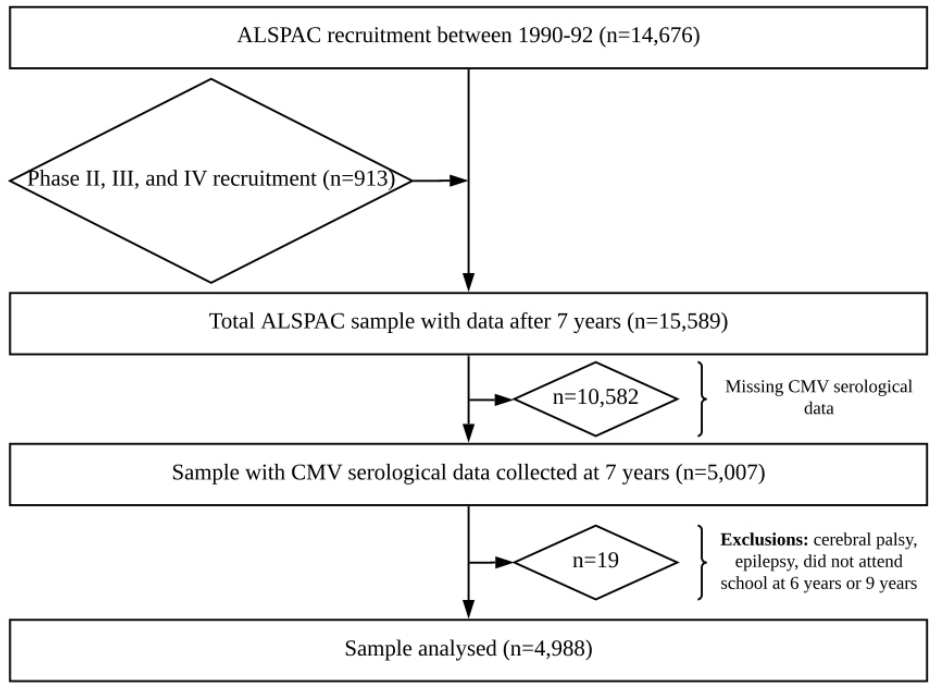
ALSPAC recruitment between 1990-92 (n=14,676)

Phase II, III, and IV recruitment (n=913)

Total ALSPAC sample with data after 7 years (n=15,589)

n=10,582

Missing CMV serological data

Sample with CMV serological data collected at 7 years (n=5,007)

n=19

**Exclusions:** cerebral palsy, epilepsy, did not attend school at 6 years or 9 years

Sample analysed (n=4,988)